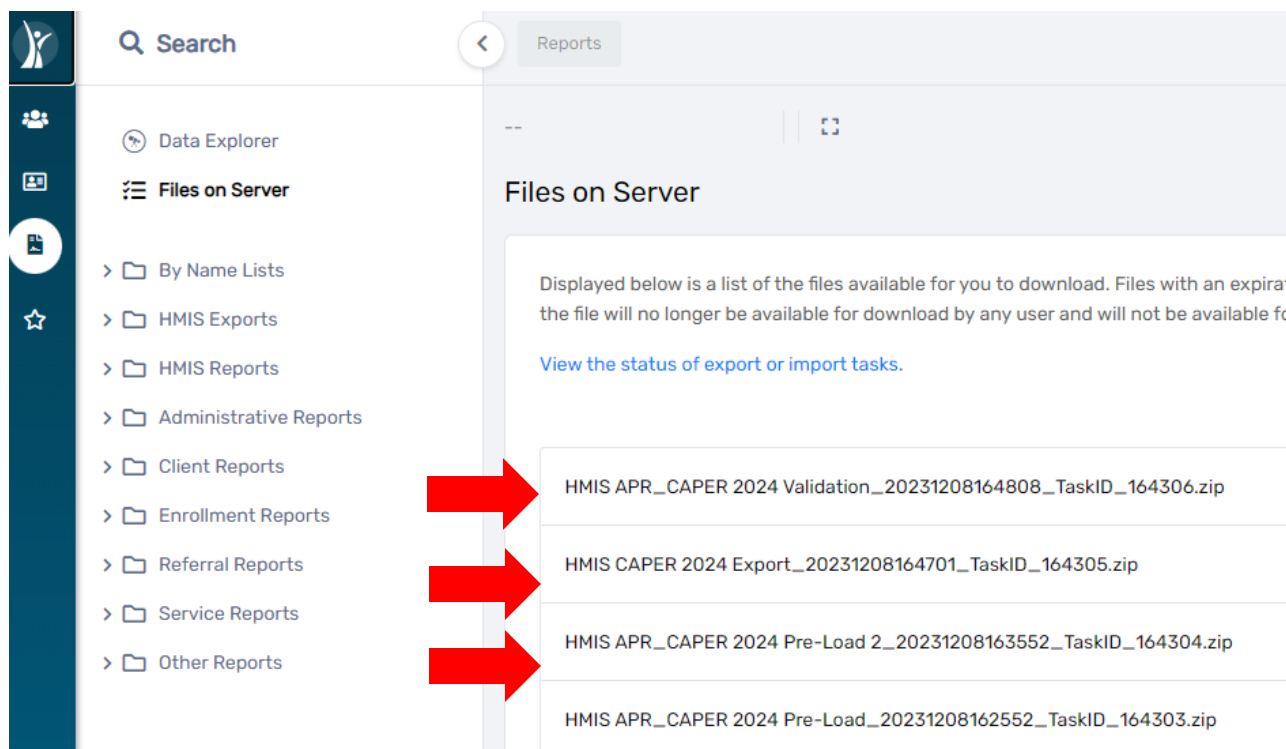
Search

Reports

Data Explorer

Files on Server

By Name Lists

HMIS Exports

HMIS Reports

Administrative Reports

Client Reports

Enrollment Reports

Referral Reports

Service Reports

Other Reports

--

Files on Server

Displayed below is a list of the files available for you to download. Files with an expira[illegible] the file will no longer be available for download by any user and will not be available f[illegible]

View the status of export or import tasks.

HMIS APR_CAPER 2024 Validation_20231208164808_TaskID_164306.zip

HMIS CAPER 2024 Export_20231208164701_TaskID_164305.zip

HMIS APR_CAPER 2024 Pre-Load 2_20231208163552_TaskID_164304.zip

HMIS APR_CAPER 2024 Pre-Load_20231208162552_TaskID_164303.zip